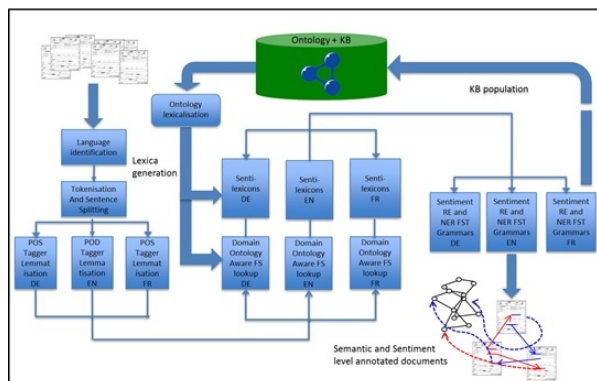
Ontology + KB

KB population

Ontology lexicalisation

Language identification

Lexica generation

Tokenisation And Sentence Splitting

POS Tagger Lemmatisation DE

POD Tagger Lemmatisation EN

POS Tagger Lemmatisation FR

Senti-lexicons DE

Senti-lexicons EN

Senti-lexicons FR

Domain Ontology Aware FS lookup DE

Domain Ontology Aware FS lookup EN

Domain Ontology Aware FS lookup FR

Sentiment RE and NER FST Grammars DE

Sentiment RE and NER FST Grammars EN

Sentiment RE and NER FST Grammars FR

Semantic and Sentiment level annotated documents